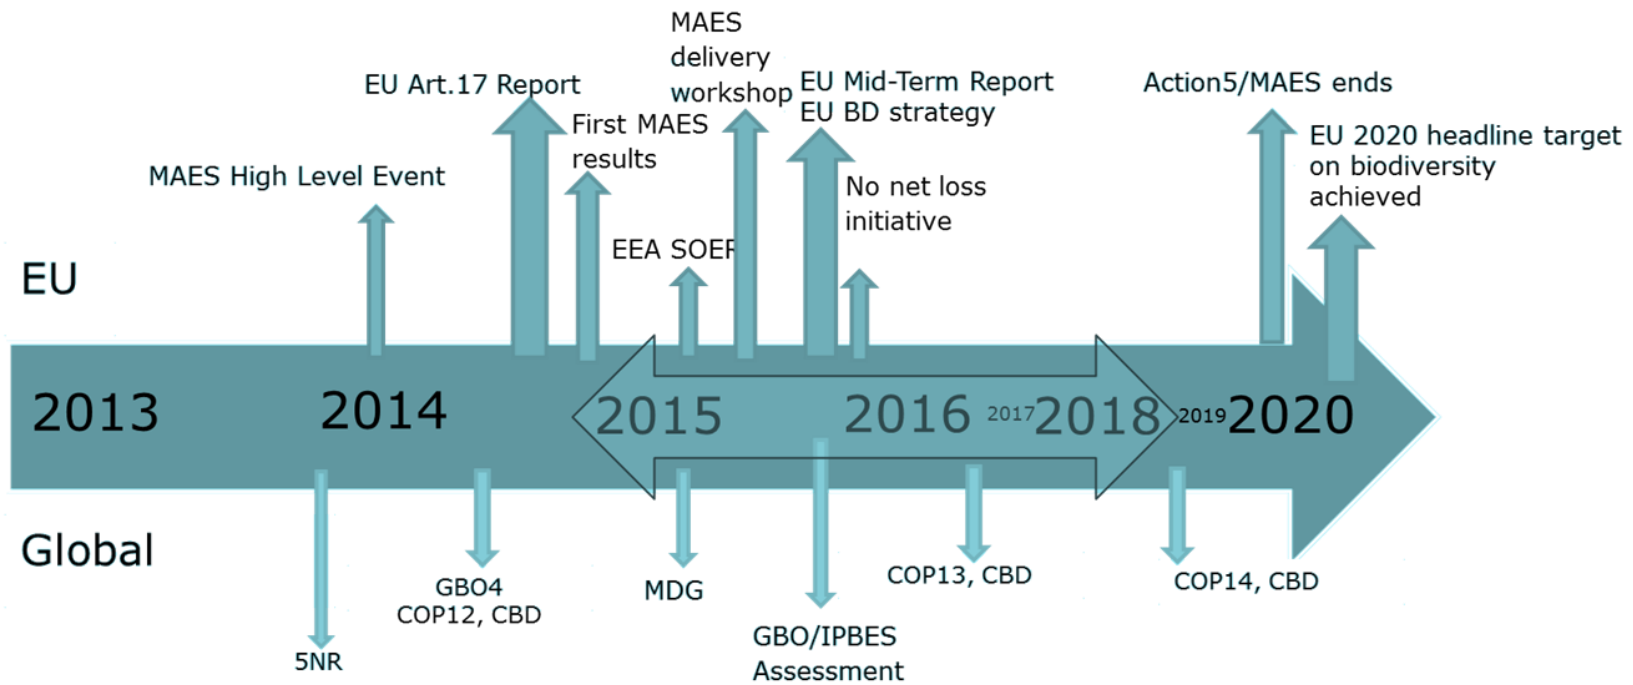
MAES delivery workshop

EU Art.17 Report

EU Mid-Term Report EU BD strategy

Action5/MAES ends

First MAES results

EU 2020 headline target on biodiversity achieved

MAES High Level Event

No net loss initiative

EEA SOER

EU

2013

2014

2015

2016

2017

2018

2019

2020

Global

5NR

GBO4 COP12, CBD

MDG

GBO/IPBES Assessment

COP13, CBD

COP14, CBD